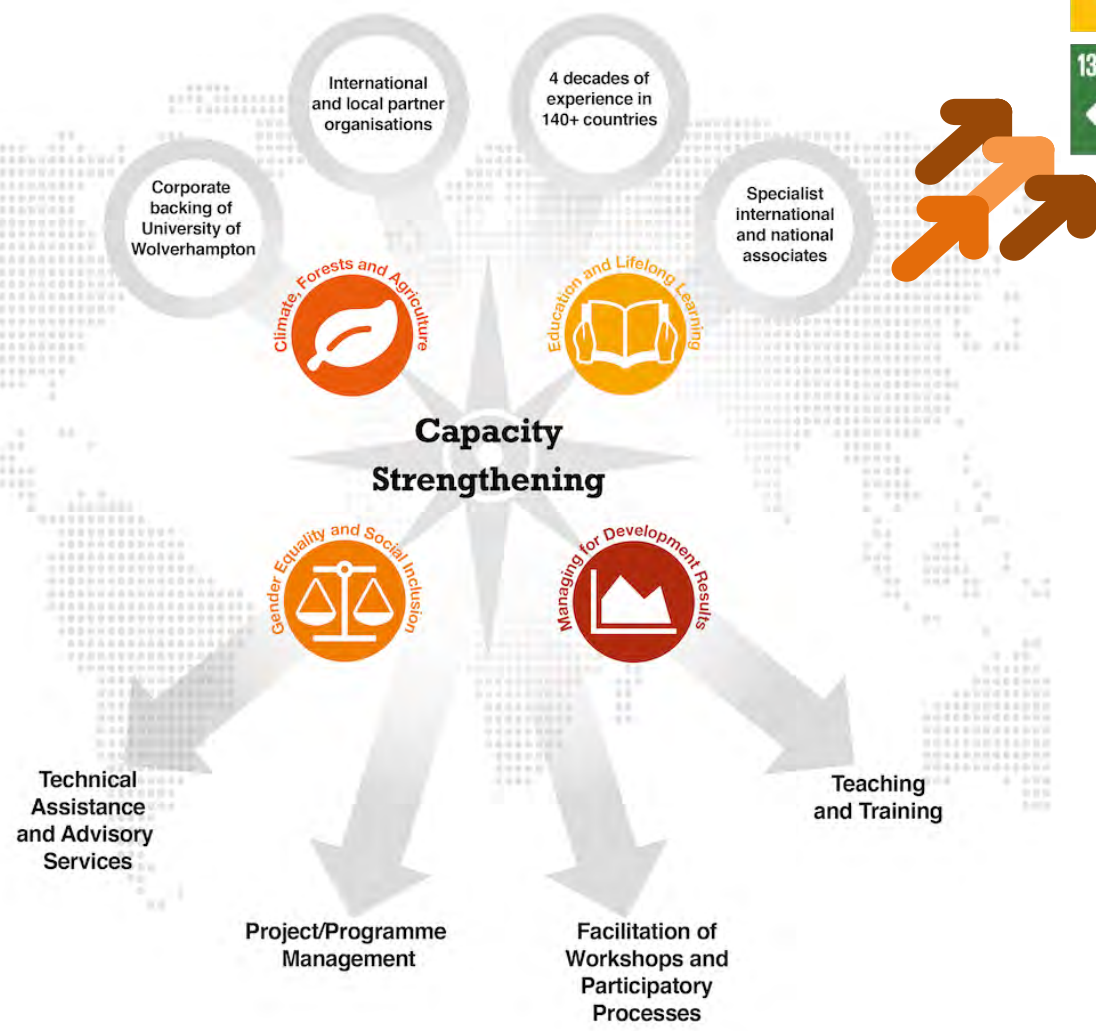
13

Corporate backing of University of Wolverhampton

International and local partner organisations

4 decades of experience in 140+ countries

Specialist international and national associates

Climate, Forests and Agriculture

Education and Lifelong Learning

Capacity Strengthening

Gender Equality and Social Inclusion

Managing for Development Results

Technical Assistance and Advisory Services

Project/Programme Management

Facilitation of Workshops and Participatory Processes

Teaching and Training